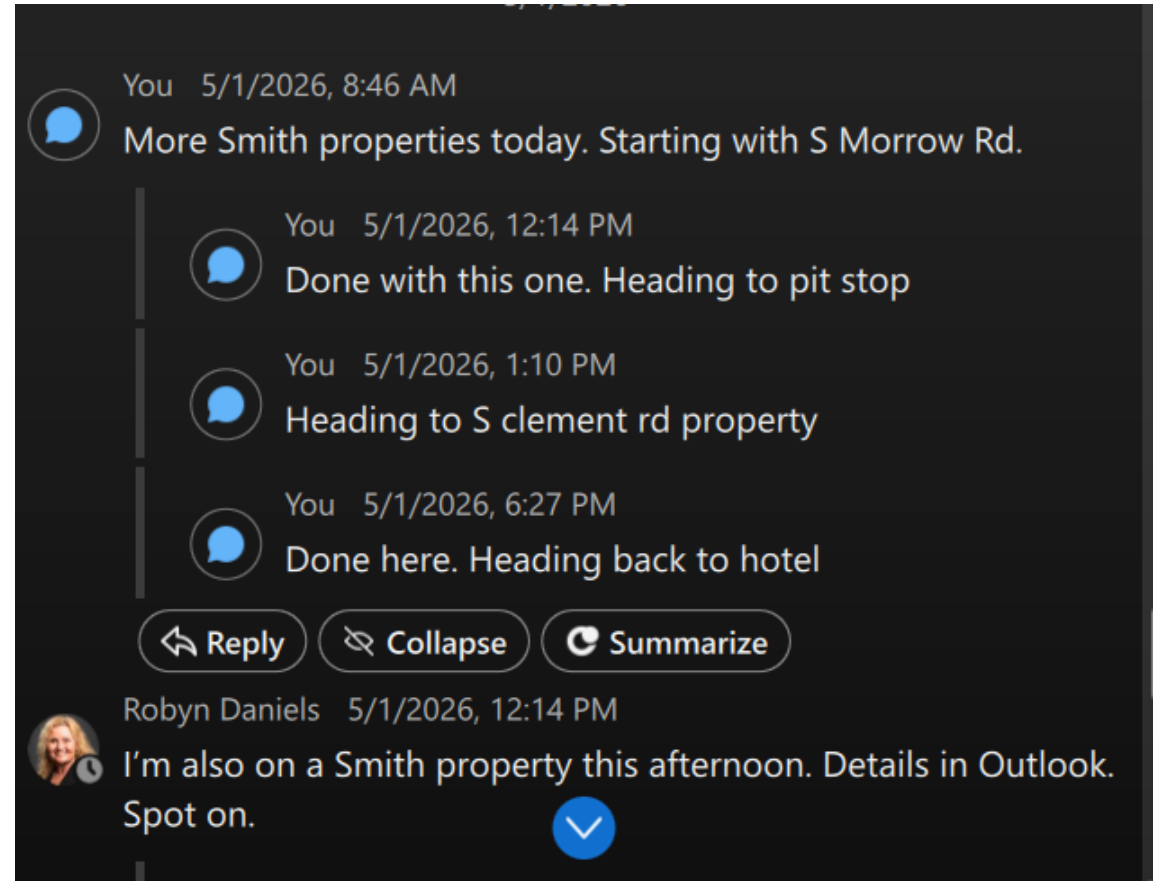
You 5/1/2026, 8:46 AM
More Smith properties today. Starting with S Morrow Rd.

You 5/1/2026, 12:14 PM
Done with this one. Heading to pit stop

You 5/1/2026, 1:10 PM
Heading to S clement rd property

You 5/1/2026, 6:27 PM
Done here. Heading back to hotel

Reply Collapse Summarize

Robyn Daniels 5/1/2026, 12:14 PM
I’m also on a Smith property this afternoon. Details in Outlook. Spot on.